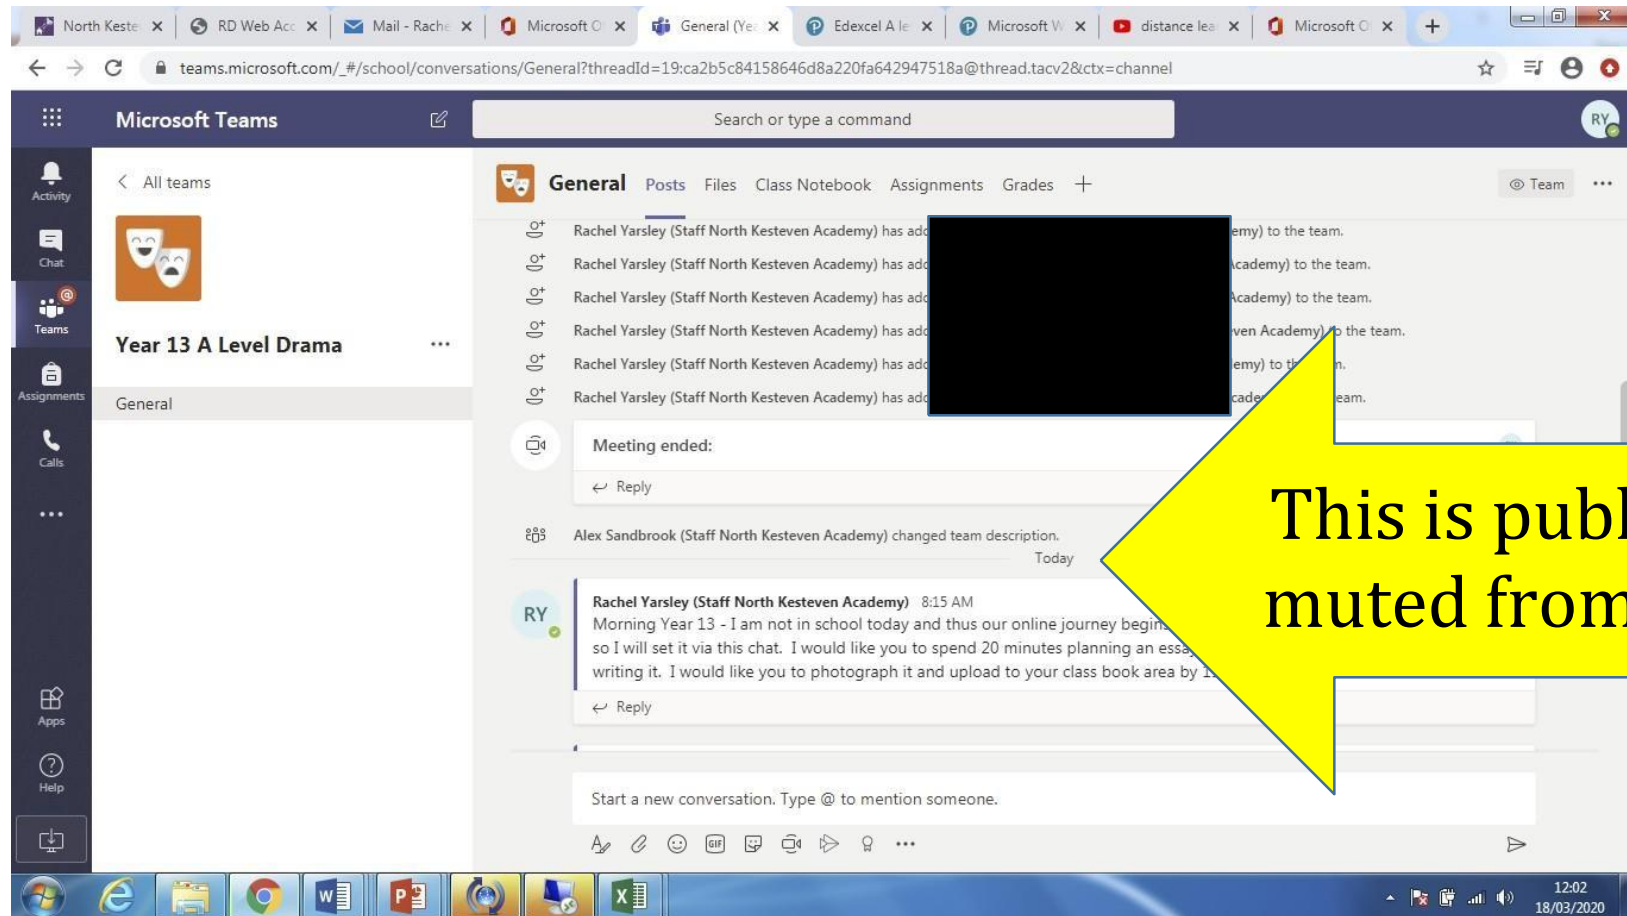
North Keste × RD Web Acc × Mail - Rache × Microsoft O × General (Ye × Edexcel A le × Microsoft W × distance lea × Microsoft O × +

teams.microsoft.com/_#/school/conversations/General?threadId=19:ca2b5c84158646d8a220fa642947518a@thread.tacv2&ctx=channel

Microsoft Teams

Search or type a command

RY

Activity
Chat
Teams
Assignments
Calls
...
Apps
Help

All teams

Year 13 A Level Drama ...

General

General Posts Files Class Notebook Assignments Grades +

Team ...

Rachel Yarsley (Staff North Kesteven Academy) has add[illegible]emy) to the team.
Rachel Yarsley (Staff North Kesteven Academy) has add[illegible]cademy) to the team.
Rachel Yarsley (Staff North Kesteven Academy) has add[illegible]cademy) to the team.
Rachel Yarsley (Staff North Kesteven Academy) has add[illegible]ven Academy) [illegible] the team.
Rachel Yarsley (Staff North Kesteven Academy) has add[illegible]emy) to th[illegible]n.
Rachel Yarsley (Staff North Kesteven Academy) has add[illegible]cade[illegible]eam.

Meeting ended:

Reply

Alex Sandbrook (Staff North Kesteven Academy) changed team description.

Today

RY

Rachel Yarsley (Staff North Kesteven Academy) 8:15 AM
Morning Year 13 - I am not in school today and thus our online journey begin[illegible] so I will set it via this chat. I would like you to spend 20 minutes planning an essa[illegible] writing it. I would like you to photograph it and upload to your class book area by 1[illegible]

Reply

Start a new conversation. Type @ to mention someone.

This is publ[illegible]
muted from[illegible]

12:02
18/03/2020